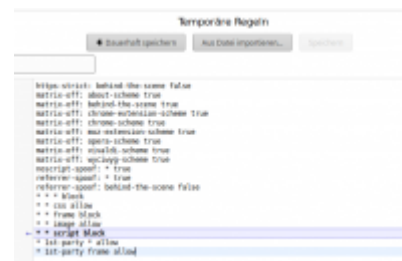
Temporäre Regeln

Dauerhaft speichern | Aus Datei importieren... | Speichern

https-strict: behind-the-scene false
matrix-off: about-scheme true
matrix-off: behind-the-scene true
matrix-off: chrome-extension-scheme true
matrix-off: chrome-scheme true
matrix-off: moz-extension-scheme true
matrix-off: opera-scheme true
matrix-off: vivaldi-scheme true
matrix-off: wyciwyg-scheme true
noscript-spoof: * true
referrer-spoof: * true
referrer-spoof: behind-the-scene false
* * * block
* * css allow
* * frame block
* * image allow
* * script block
* 1st-party * allow
* 1st-party frame allow